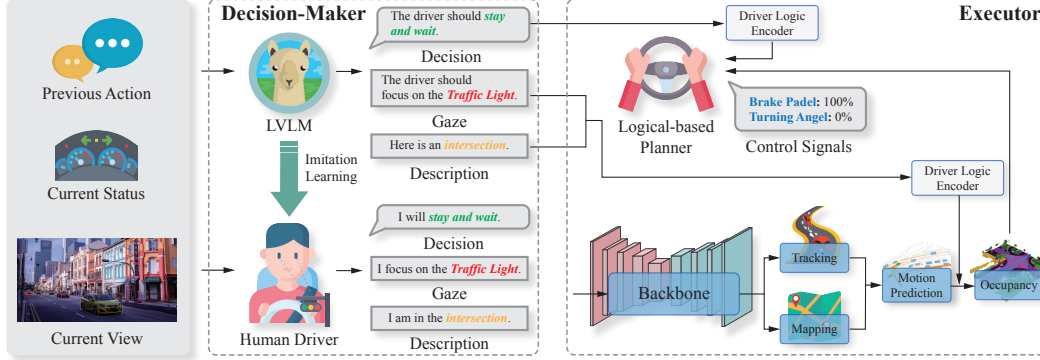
Previous Action

Current Status

Current View

Decision-Maker

The driver should stay and wait.

Decision

The driver should focus on the Traffic Light.

Gaze

Here is an intersection.

Description

LVLM

Imitation Learning

I will stay and wait.

Decision

I focus on the Traffic Light.

Gaze

I am in the intersection.

Description

Human Driver

Executor

Driver Logic Encoder

Logical-based Planner

Brake Padel: 100%
Turning Angel: 0%

Control Signals

Driver Logic Encoder

Backbone

Tracking

Mapping

Motion Prediction

Occupancy